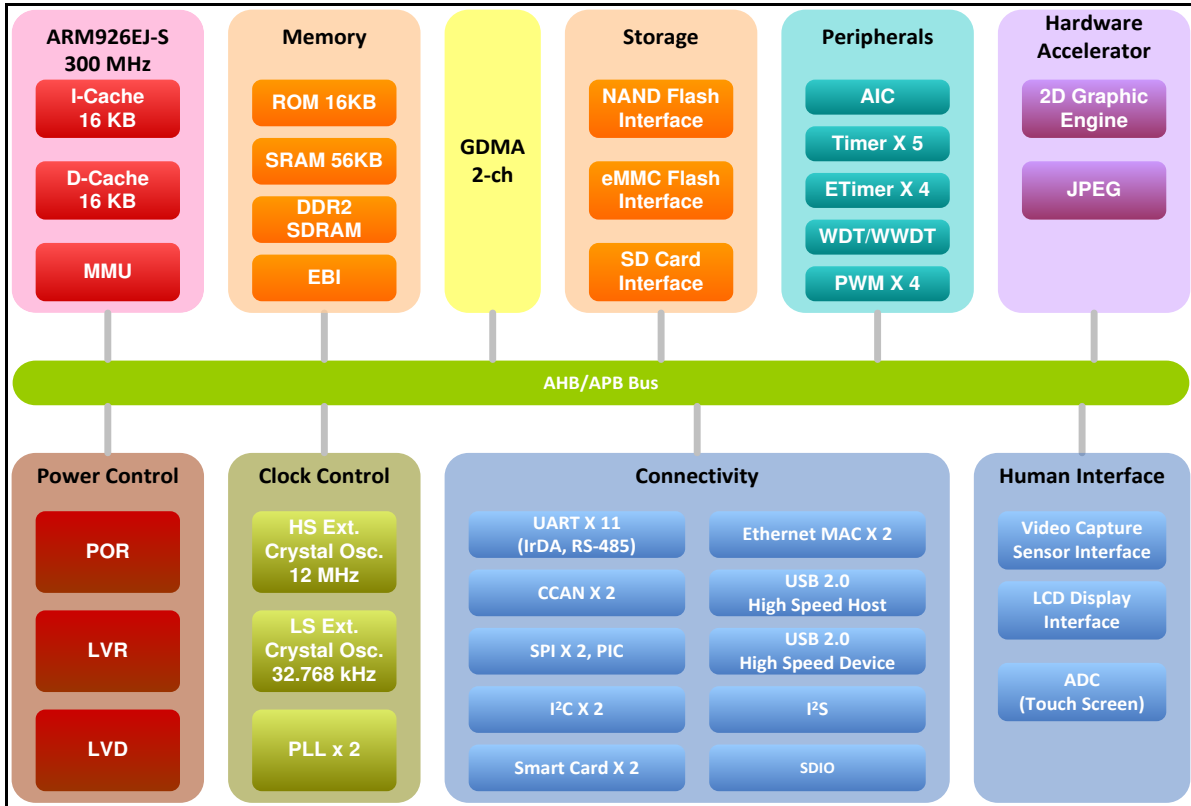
ARM926EJ-S 300 MHz

I-Cache 16 KB

D-Cache 16 KB

MMU

Memory

ROM 16KB

SRAM 56KB

DDR2 SDRAM

EBI

GDMA 2-ch

Storage

NAND Flash Interface

eMMC Flash Interface

SD Card Interface

Peripherals

AIC

Timer X 5

ETimer X 4

WDT/WWDT

PWM X 4

Hardware Accelerator

2D Graphic Engine

JPEG

AHB/APB Bus

Power Control

POR

LVR

LVD

Clock Control

HS Ext. Crystal Osc. 12 MHz

LS Ext. Crystal Osc. 32.768 kHz

PLL x 2

Connectivity

UART X 11 (IrDA, RS-485)

Ethernet MAC X 2

CCAN X 2

USB 2.0 High Speed Host

SPI X 2, PIC

USB 2.0 High Speed Device

I$^2$C X 2

I$^2$S

Smart Card X 2

SDIO

Human Interface

Video Capture Sensor Interface

LCD Display Interface

ADC (Touch Screen)